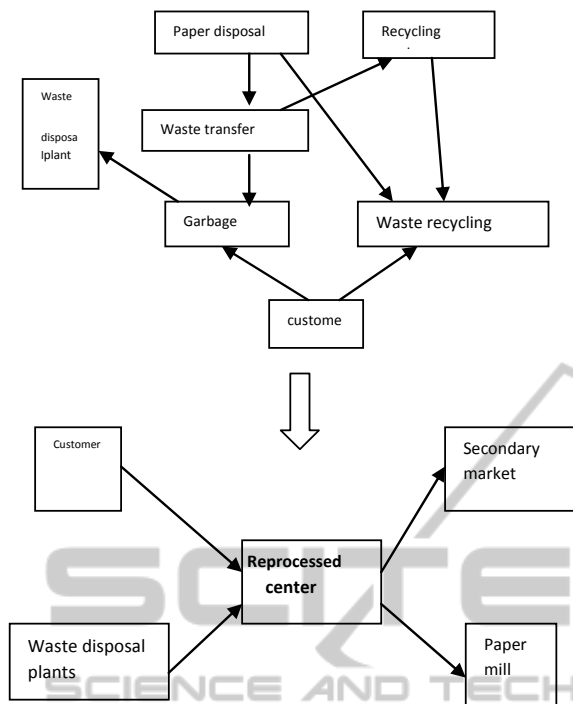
Paper disposal

Recycling

Waste

disposa lplant

Waste transfer

Garbage

Waste recycling

custome

Customer

Secondary market

Reprocessed center

Waste disposal plants

Paper mill

SCIENCE AND TECH